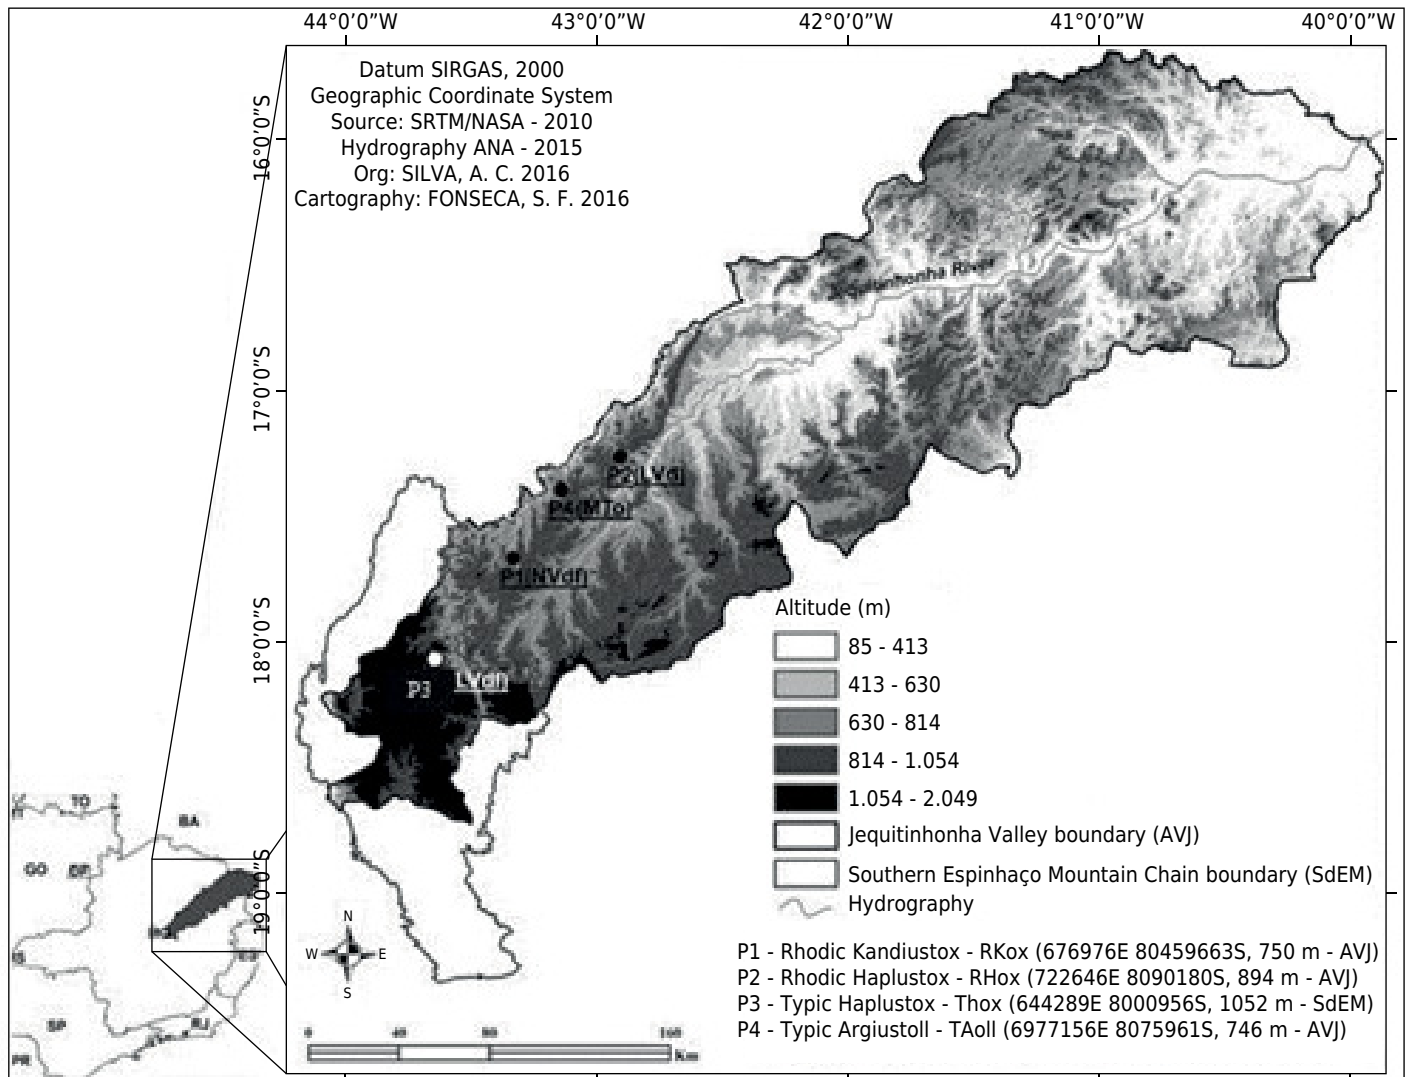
44°0'0"W
43°0'0"W
42°0'0"W
41°0'0"W
40°0'0"W

16°0'0"S
17°0'0"S
18°0'0"S
19°0'0"S

Datum SIRGAS, 2000
Geographic Coordinate System
Source: SRTM/NASA - 2010
Hydrography ANA - 2015
Org: SILVA, A. C. 2016
Cartography: FONSECA, S. F. 2016

Jequitinhonha River

P2(LVd)
P4(MTo)
P1(NVdf)
P3
LVdf

TO
BA
GO
DF
MS
SP
RJ
PR
ES

N
W
E
S

0
40
80
160
Km

Altitude (m)
85 - 413
413 - 630
630 - 814
814 - 1.054
1.054 - 2.049
Jequitinhonha Valley boundary (AVJ)
Southern Espinhaço Mountain Chain boundary (SdEM)
Hydrography

P1 - Rhodic Kandiustox - RKox (676976E 80459663S, 750 m - AVJ)
P2 - Rhodic Haplustox - RHox (722646E 8090180S, 894 m - AVJ)
P3 - Typic Haplustox - Thox (644289E 8000956S, 1052 m - SdEM)
P4 - Typic Argiustoll - TAoll (6977156E 8075961S, 746 m - AVJ)